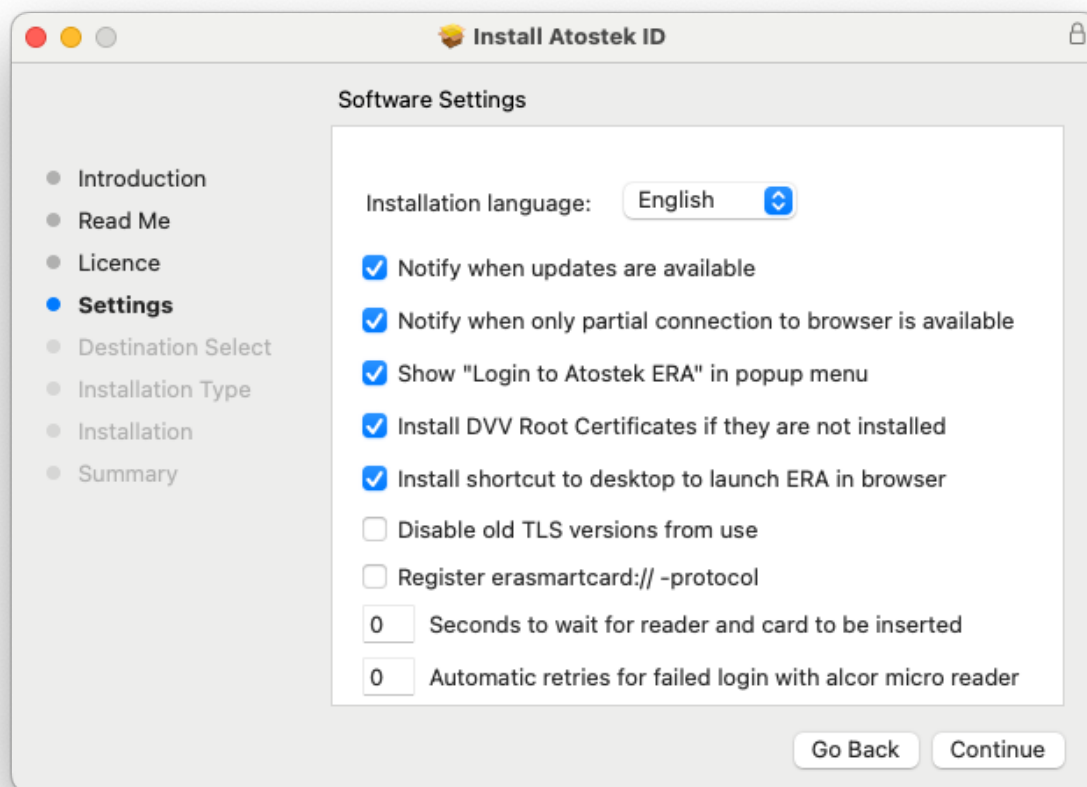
Install Atostek ID

Software Settings

Introduction
Read Me
Licence
Settings
Destination Select
Installation Type
Installation
Summary

Installation language: English

Notify when updates are available

Notify when only partial connection to browser is available

Show "Login to Atostek ERA" in popup menu

Install DVV Root Certificates if they are not installed

Install shortcut to desktop to launch ERA in browser

Disable old TLS versions from use

Register erasmartcard:// -protocol

0 Seconds to wait for reader and card to be inserted

0 Automatic retries for failed login with alcor micro reader

Go Back Continue